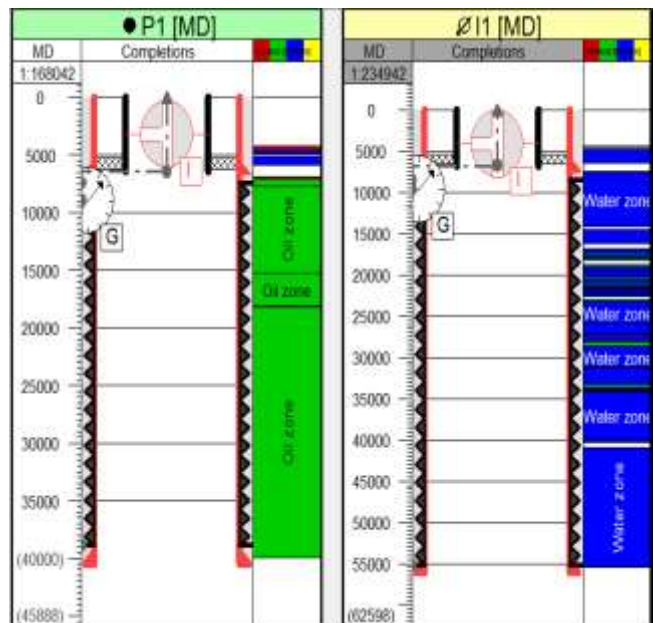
● P1 [MD]

| MD | Completions |
|---|---|
| 1:168042 | |

0
5000
10000
15000
20000
25000
30000
35000
(40000)
(45888)

I
G

Oil zone
Oil zone
Oil zone

Ø I1 [MD]

| MD | Completions |
|---|---|
| 1:234942 | |

0
5000
10000
15000
20000
25000
30000
35000
40000
45000
50000
55000
(62598)

I
G

Water zone
Water zone
Water zone
Water zone
Water zone